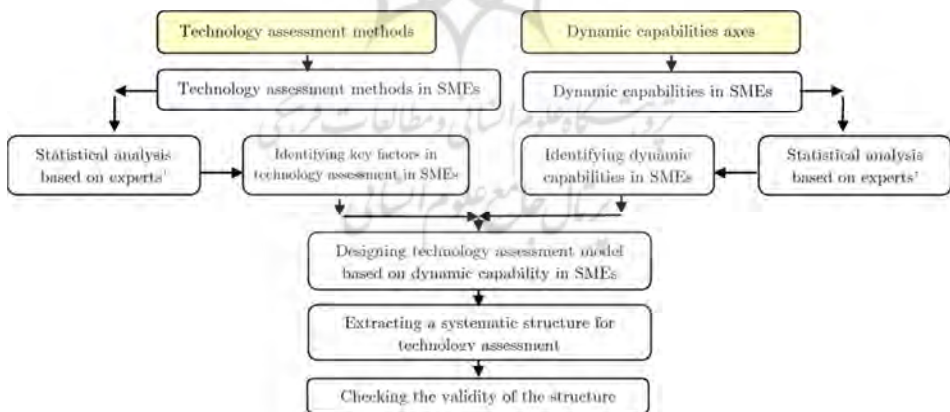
Technology assessment methods

Dynamic capabilities axes

Technology assessment methods in SMEs

Dynamic capabilities in SMEs

Statistical analysis based on experts'

Identifying key factors in technology assessment in SMEs

Identifying dynamic capabilities in SMEs

Statistical analysis based on experts'

Designing technology assessment model based on dynamic capability in SMEs

Extracting a systematic structure for technology assessment

Checking the validity of the structure